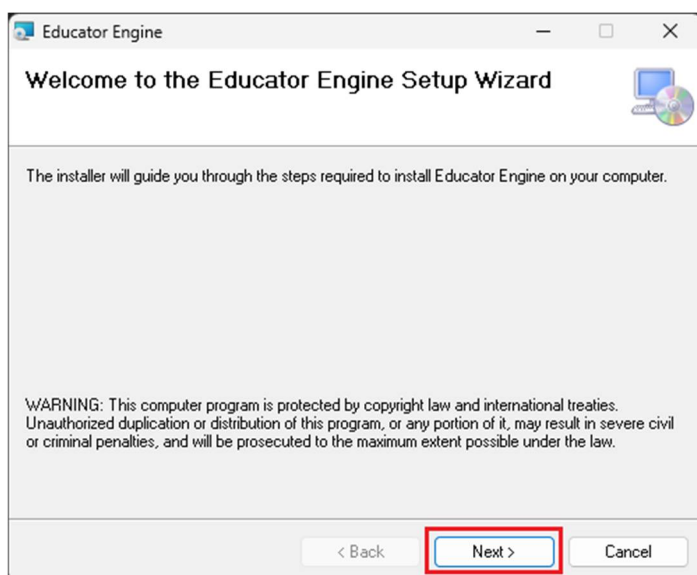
Educator Engine

Welcome to the Educator Engine Setup Wizard

The installer will guide you through the steps required to install Educator Engine on your computer.

WARNING: This computer program is protected by copyright law and international treaties. Unauthorized duplication or distribution of this program, or any portion of it, may result in severe civil or criminal penalties, and will be prosecuted to the maximum extent possible under the law.

< Back Next > Cancel